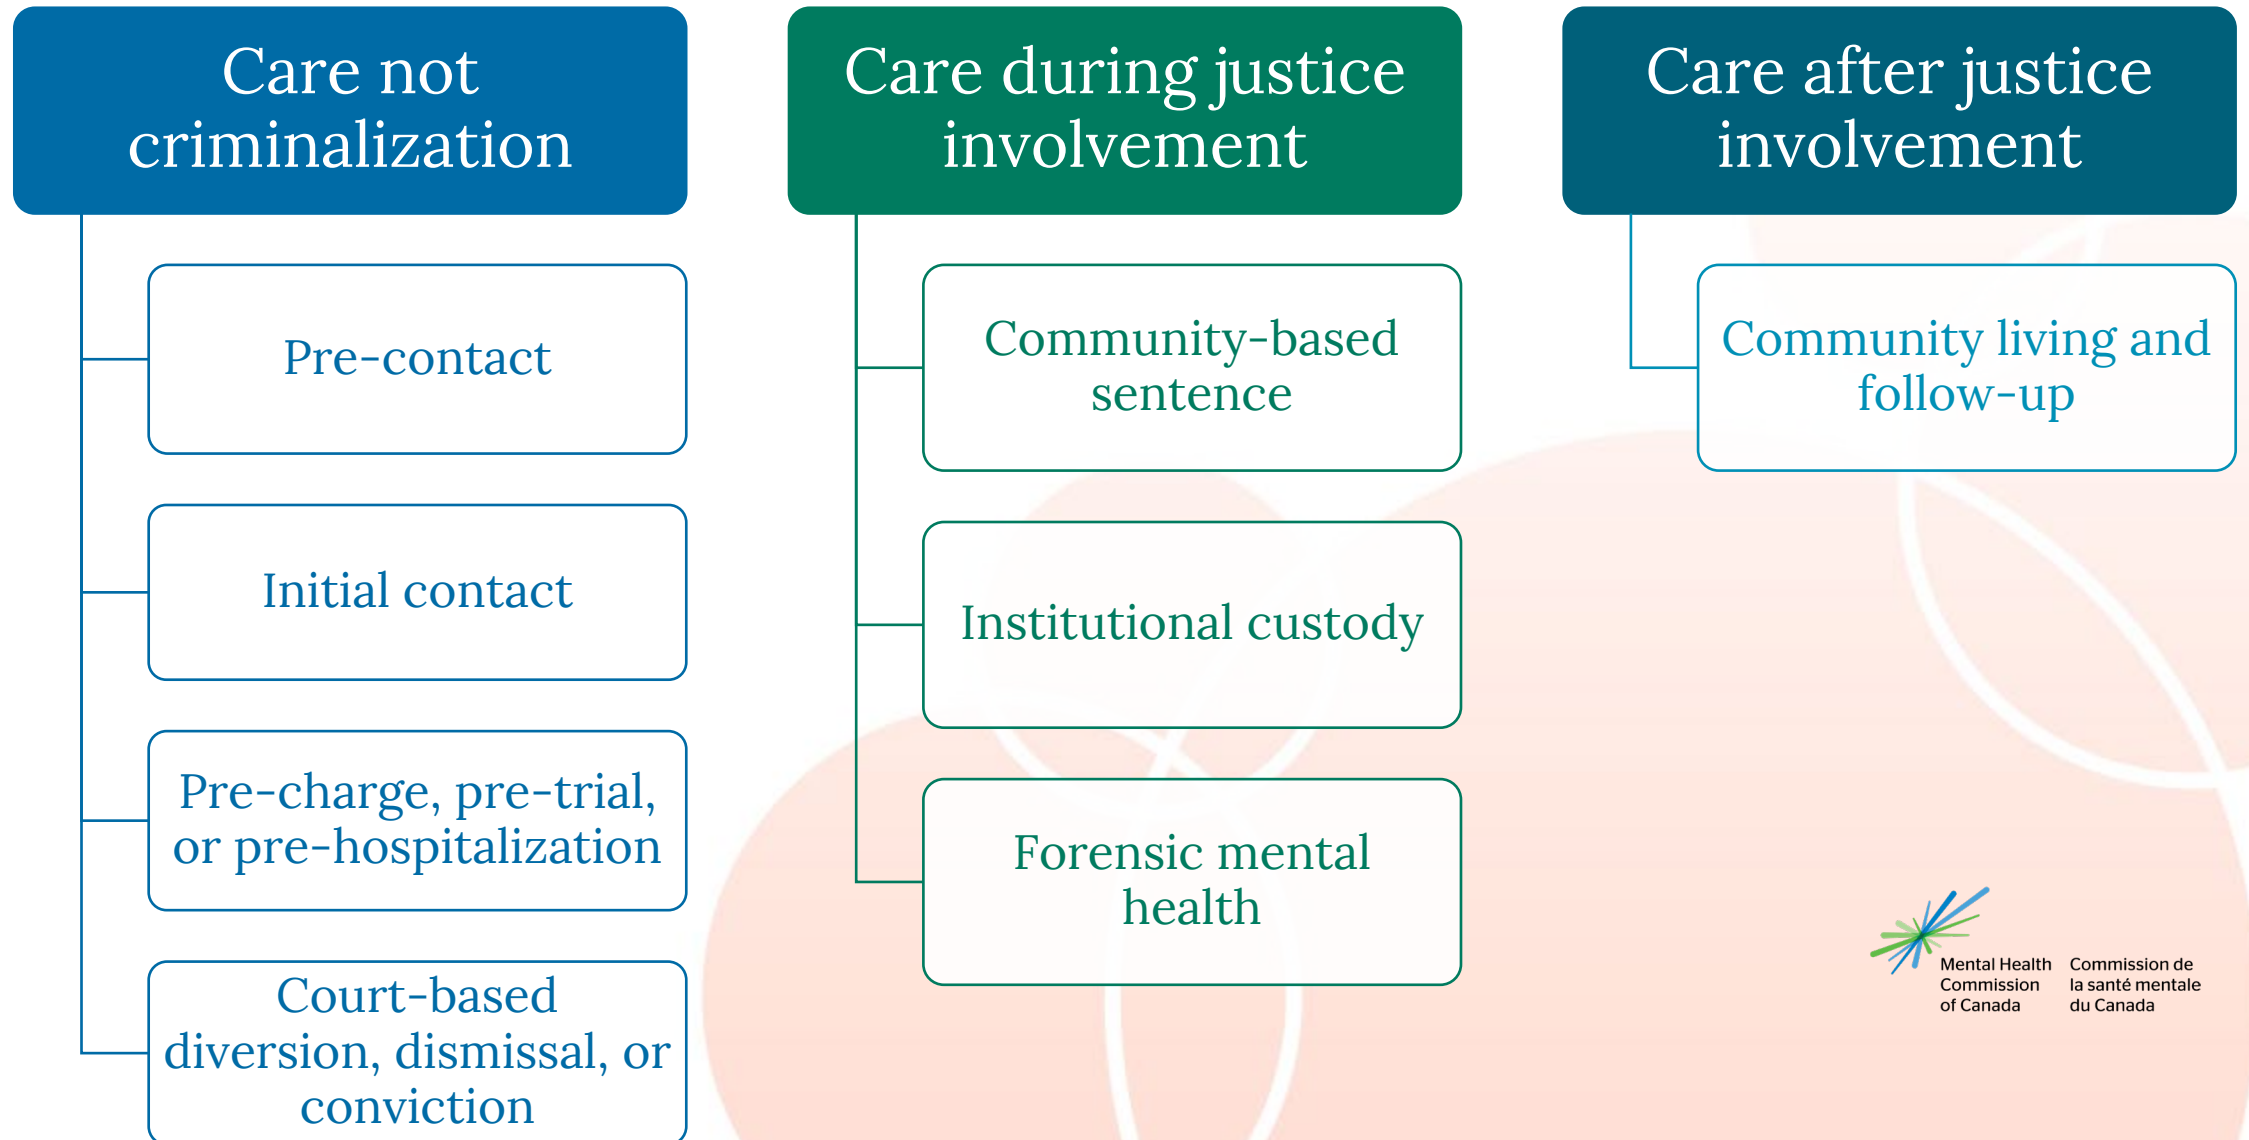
Care not criminalization

Pre-contact

Initial contact

Pre-charge, pre-trial, or pre-hospitalization

Court-based diversion, dismissal, or conviction

Care during justice involvement

Community-based sentence

Institutional custody

Forensic mental health

Care after justice involvement

Community living and follow-up

Mental Health Commission of Canada

Commission de la santé mentale du Canada